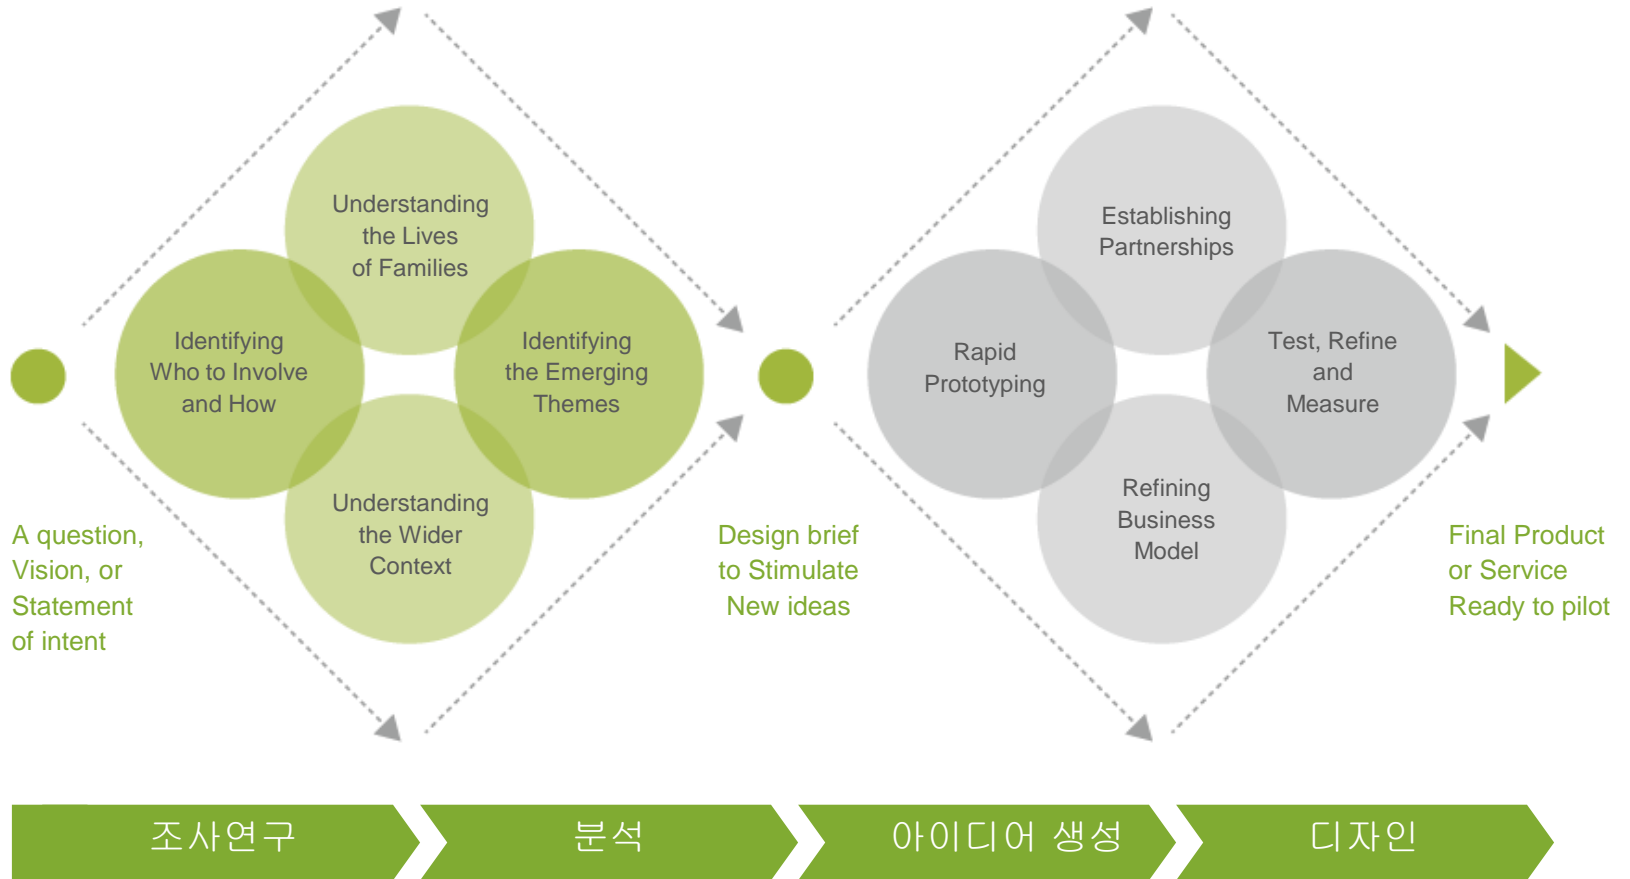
Understanding the Lives of Families

Identifying Who to Involve and How

Identifying the Emerging Themes

Understanding the Wider Context

A question, Vision, or Statement of intent

Design brief to Stimulate New ideas

Establishing Partnerships

Rapid Prototyping

Test, Refine and Measure

Refining Business Model

Final Product or Service Ready to pilot

조사연구

분석

아이디어 생성

디자인